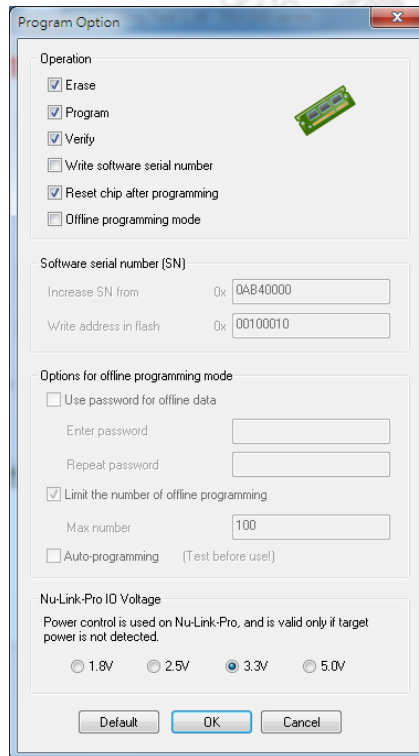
Program Option

Operation

Erase

Program

Verify

Write software serial number

Reset chip after programming

Offline programming mode

Software serial number (SN)

Increase SN from 0x 0AB40000

Write address in flash 0x 00100010

Options for offline programming mode

Use password for offline data

Enter password

Repeat password

Limit the number of offline programming

Max number 100

Auto-programming (Test before use!)

Nu-Link-Pro IO Voltage

Power control is used on Nu-Link-Pro, and is valid only if target power is not detected.

1.8V 2.5V 3.3V 5.0V

Default OK Cancel